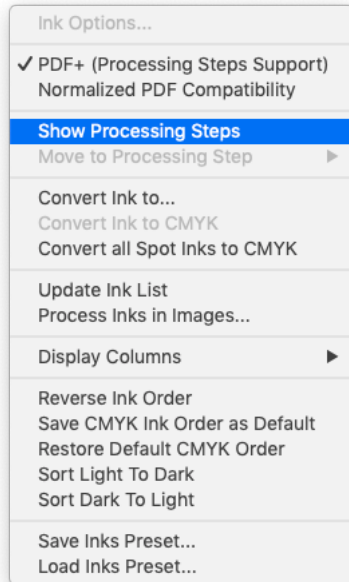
Ink Options...

✓ PDF+ (Processing Steps Support)
Normalized PDF Compatibility

Show Processing Steps
Move to Processing Step ▶

Convert Ink to...
Convert Ink to CMYK
Convert all Spot Inks to CMYK

Update Ink List
Process Inks in Images...

Display Columns ▶

Reverse Ink Order
Save CMYK Ink Order as Default
Restore Default CMYK Order
Sort Light To Dark
Sort Dark To Light

Save Inks Preset...
Load Inks Preset...